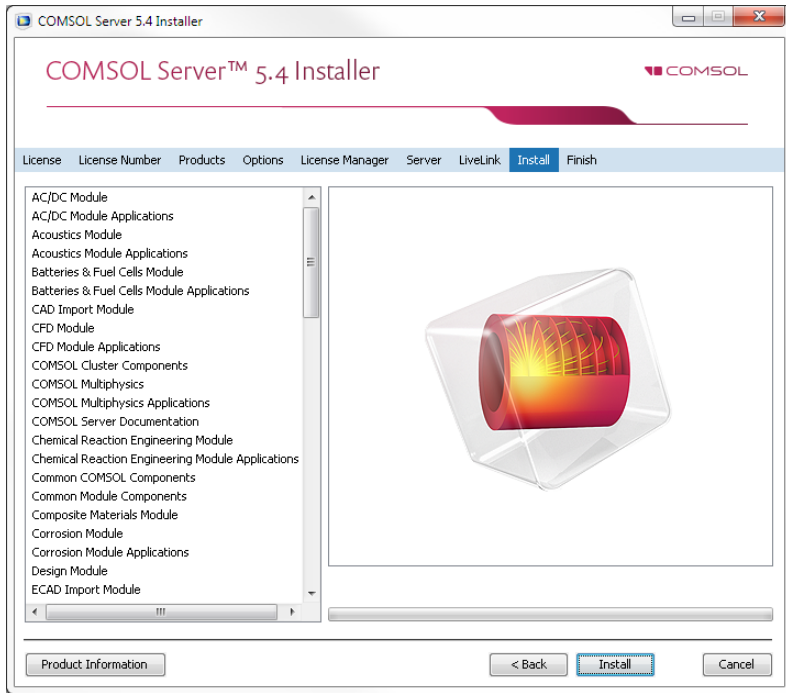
COMSOL Server 5.4 Installer

COMSOL Server™ 5.4 Installer

COMSOL

License License Number Products Options License Manager Server LiveLink Install Finish

AC/DC Module
AC/DC Module Applications
Acoustics Module
Acoustics Module Applications
Batteries & Fuel Cells Module
Batteries & Fuel Cells Module Applications
CAD Import Module
CFD Module
CFD Module Applications
COMSOL Cluster Components
COMSOL Multiphysics
COMSOL Multiphysics Applications
COMSOL Server Documentation
Chemical Reaction Engineering Module
Chemical Reaction Engineering Module Applications
Common COMSOL Components
Common Module Components
Composite Materials Module
Corrosion Module
Corrosion Module Applications
Design Module
ECAD Import Module

Product Information

< Back Install Cancel